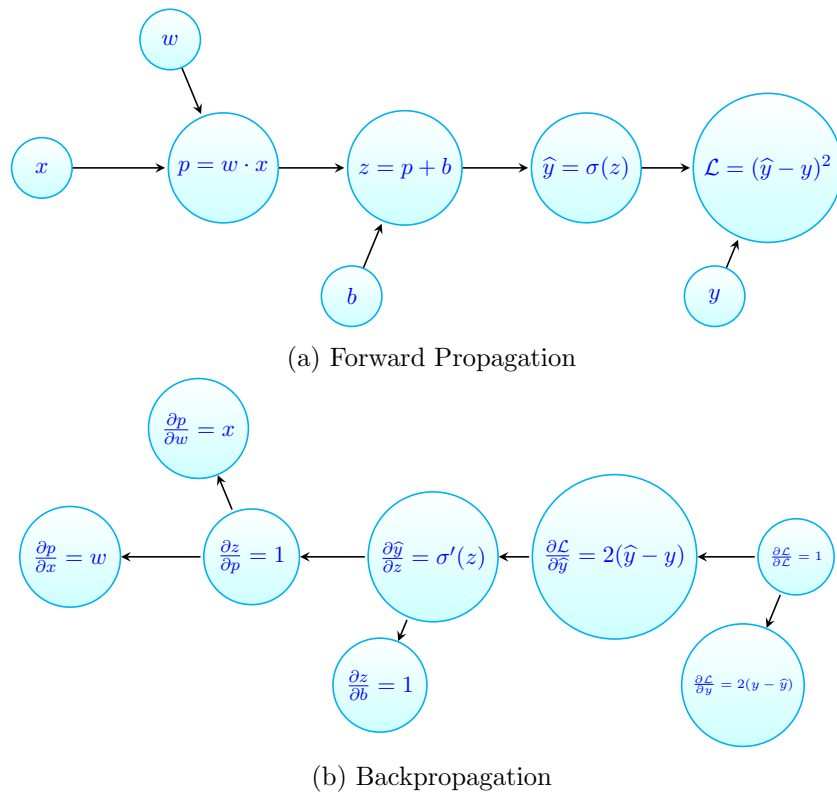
$w$

$x$

$p = w \cdot x$

$z = p + b$

$\widehat{y} = \sigma(z)$

$\mathcal{L} = (\widehat{y} - y)^2$

$b$

$y$

(a) Forward Propagation

$\frac{\partial p}{\partial w} = x$

$\frac{\partial p}{\partial x} = w$

$\frac{\partial z}{\partial p} = 1$

$\frac{\partial \widehat{y}}{\partial z} = \sigma'(z)$

$\frac{\partial \mathcal{L}}{\partial \widehat{y}} = 2(\widehat{y} - y)$

$\frac{\partial \mathcal{L}}{\partial \mathcal{L}} = 1$

$\frac{\partial z}{\partial b} = 1$

$\frac{\partial \mathcal{L}}{\partial y} = 2(y - \widehat{y})$

(b) Backpropagation